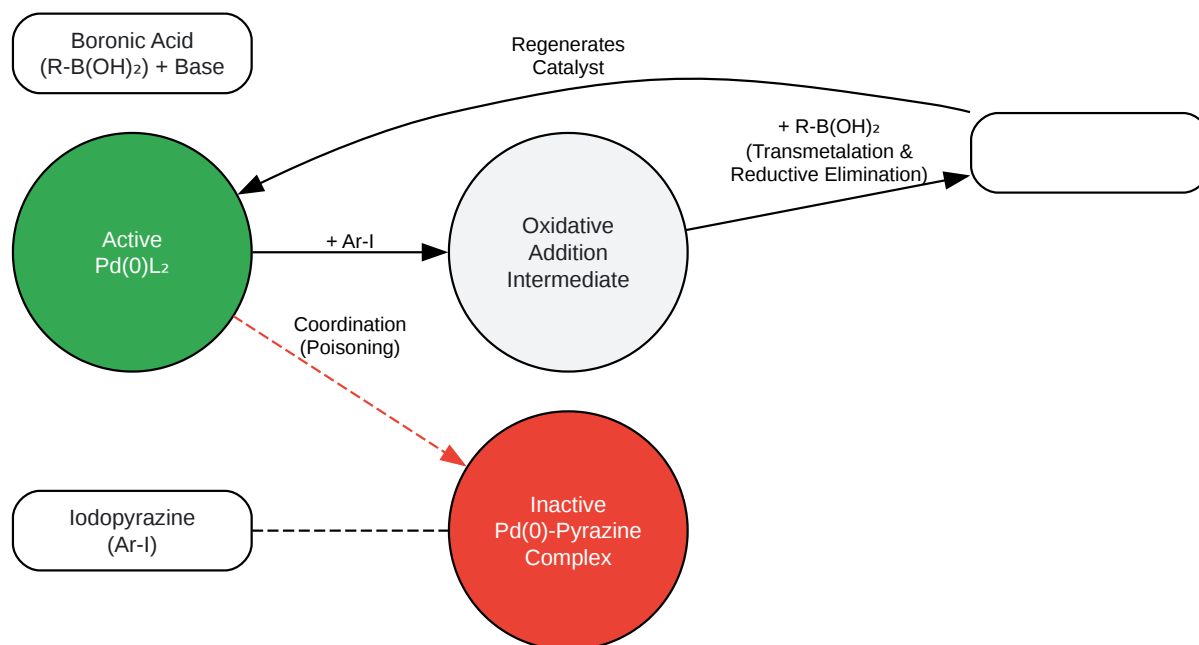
Boronic Acid
(R-B(OH)₂) + Base

Regenerates
Catalyst

+ R-B(OH)₂
(Transmetalation &
Reductive Elimination)

Active
Pd(0)L₂

+ Ar-I

Oxidative
Addition
Intermediate

Coordination
(Poisoning)

Iodopyrazine
(Ar-I)

Inactive
Pd(0)-Pyrazine
Complex